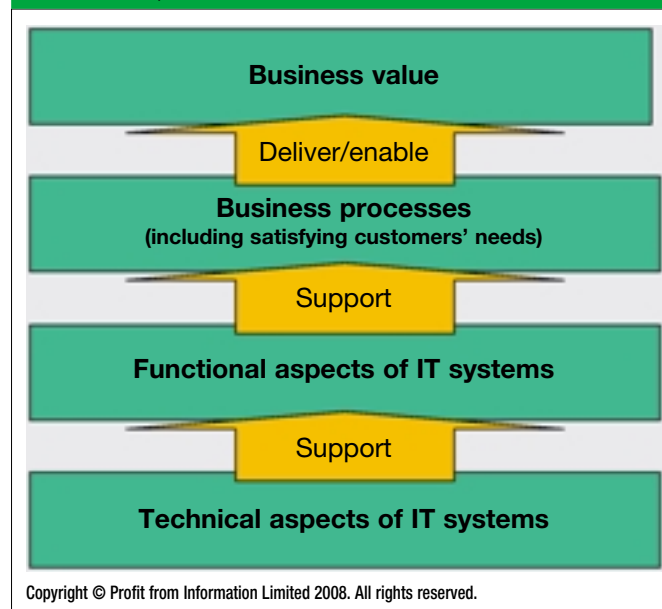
Business value

Deliver/enable

Business processes
(including satisfying customers' needs)

Support

Functional aspects of IT systems

Support

Technical aspects of IT systems

Copyright © Profit from Information Limited 2008. All rights reserved.